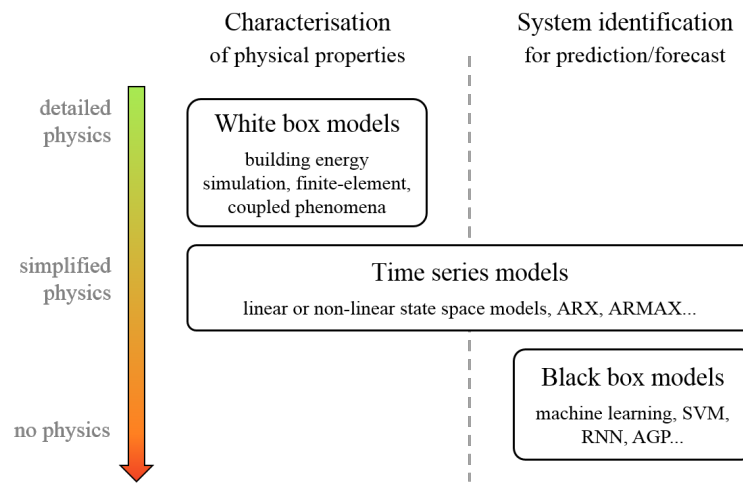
Characterisation
of physical properties

System identification
for prediction/forecast

detailed
physics

White box models

building energy simulation, finite-element, coupled phenomena

simplified
physics

Time series models

linear or non-linear state space models, ARX, ARMAX...

no physics

Black box models

machine learning, SVM, RNN, AGP...